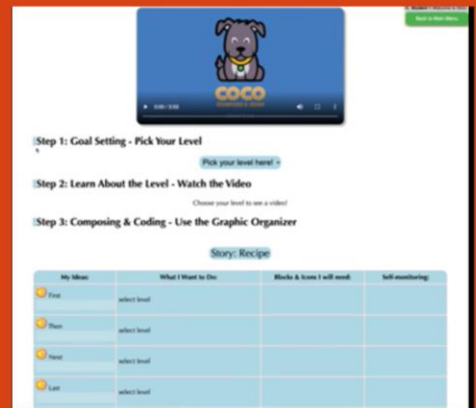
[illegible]

Back to Main Menu

COCO

0:00 / 0:00

Step 1: Goal Setting - Pick Your Level

Pick your level here! ▾

Step 2: Learn About the Level - Watch the Video

Choose your level to see a video!

Step 3: Composing & Coding - Use the Graphic Organizer

Story: Recipe

| My Ideas: | What I Want to Do: | Blocks & Icons I will need: | Self-monitoring: |
|---|---|---|---|
| First | select level | | |
| Then | select level | | |
| Next | select level | | |
| Last | select level | | |